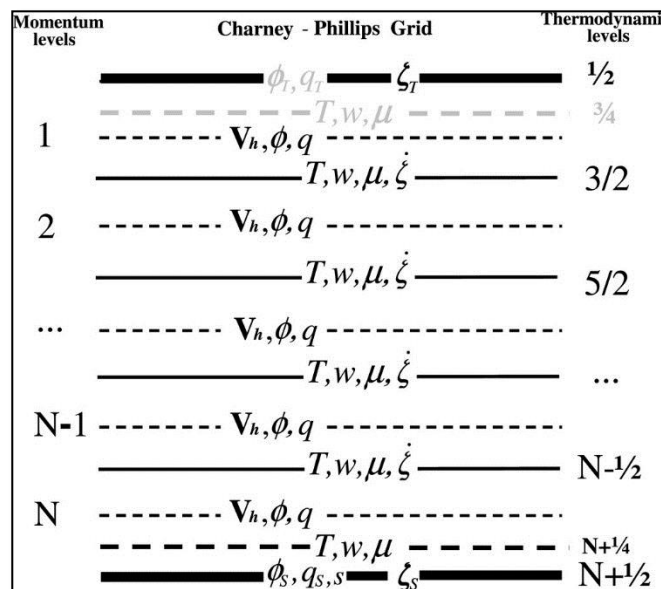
Momentum levels

Charney - Phillips Grid

Thermodynami levels

$\phi_T, q_T$ $\zeta_T$ ½

$T, w, \mu$ ¾

1 $\mathbf{V}_h, \phi, q$

$T, w, \mu, \dot{\zeta}$ 3/2

2 $\mathbf{V}_h, \phi, q$

$T, w, \mu, \dot{\zeta}$ 5/2

... $\mathbf{V}_h, \phi, q$

$T, w, \mu, \dot{\zeta}$ ...

N-1 $\mathbf{V}_h, \phi, q$

$T, w, \mu, \dot{\zeta}$ N-½

N $\mathbf{V}_h, \phi, q$

$T, w, \mu$ N+¼

$\phi_S, q_S, s$ $\zeta_S$ N+½